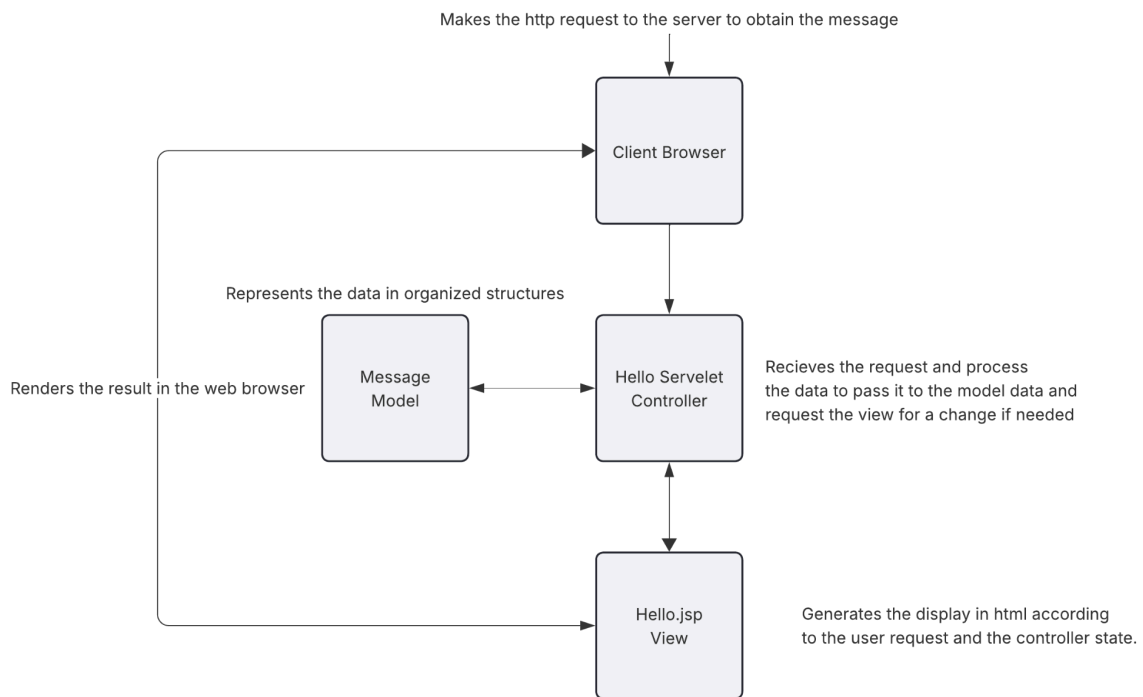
Makes the http request to the server to obtain the message

Client Browser

Represents the data in organized structures

Renders the result in the web browser

Message Model

Hello Servelet Controller

Recieves the request and process the data to pass it to the model data and request the view for a change if needed

Hello.jsp View

Generates the display in html according to the user request and the controller state.